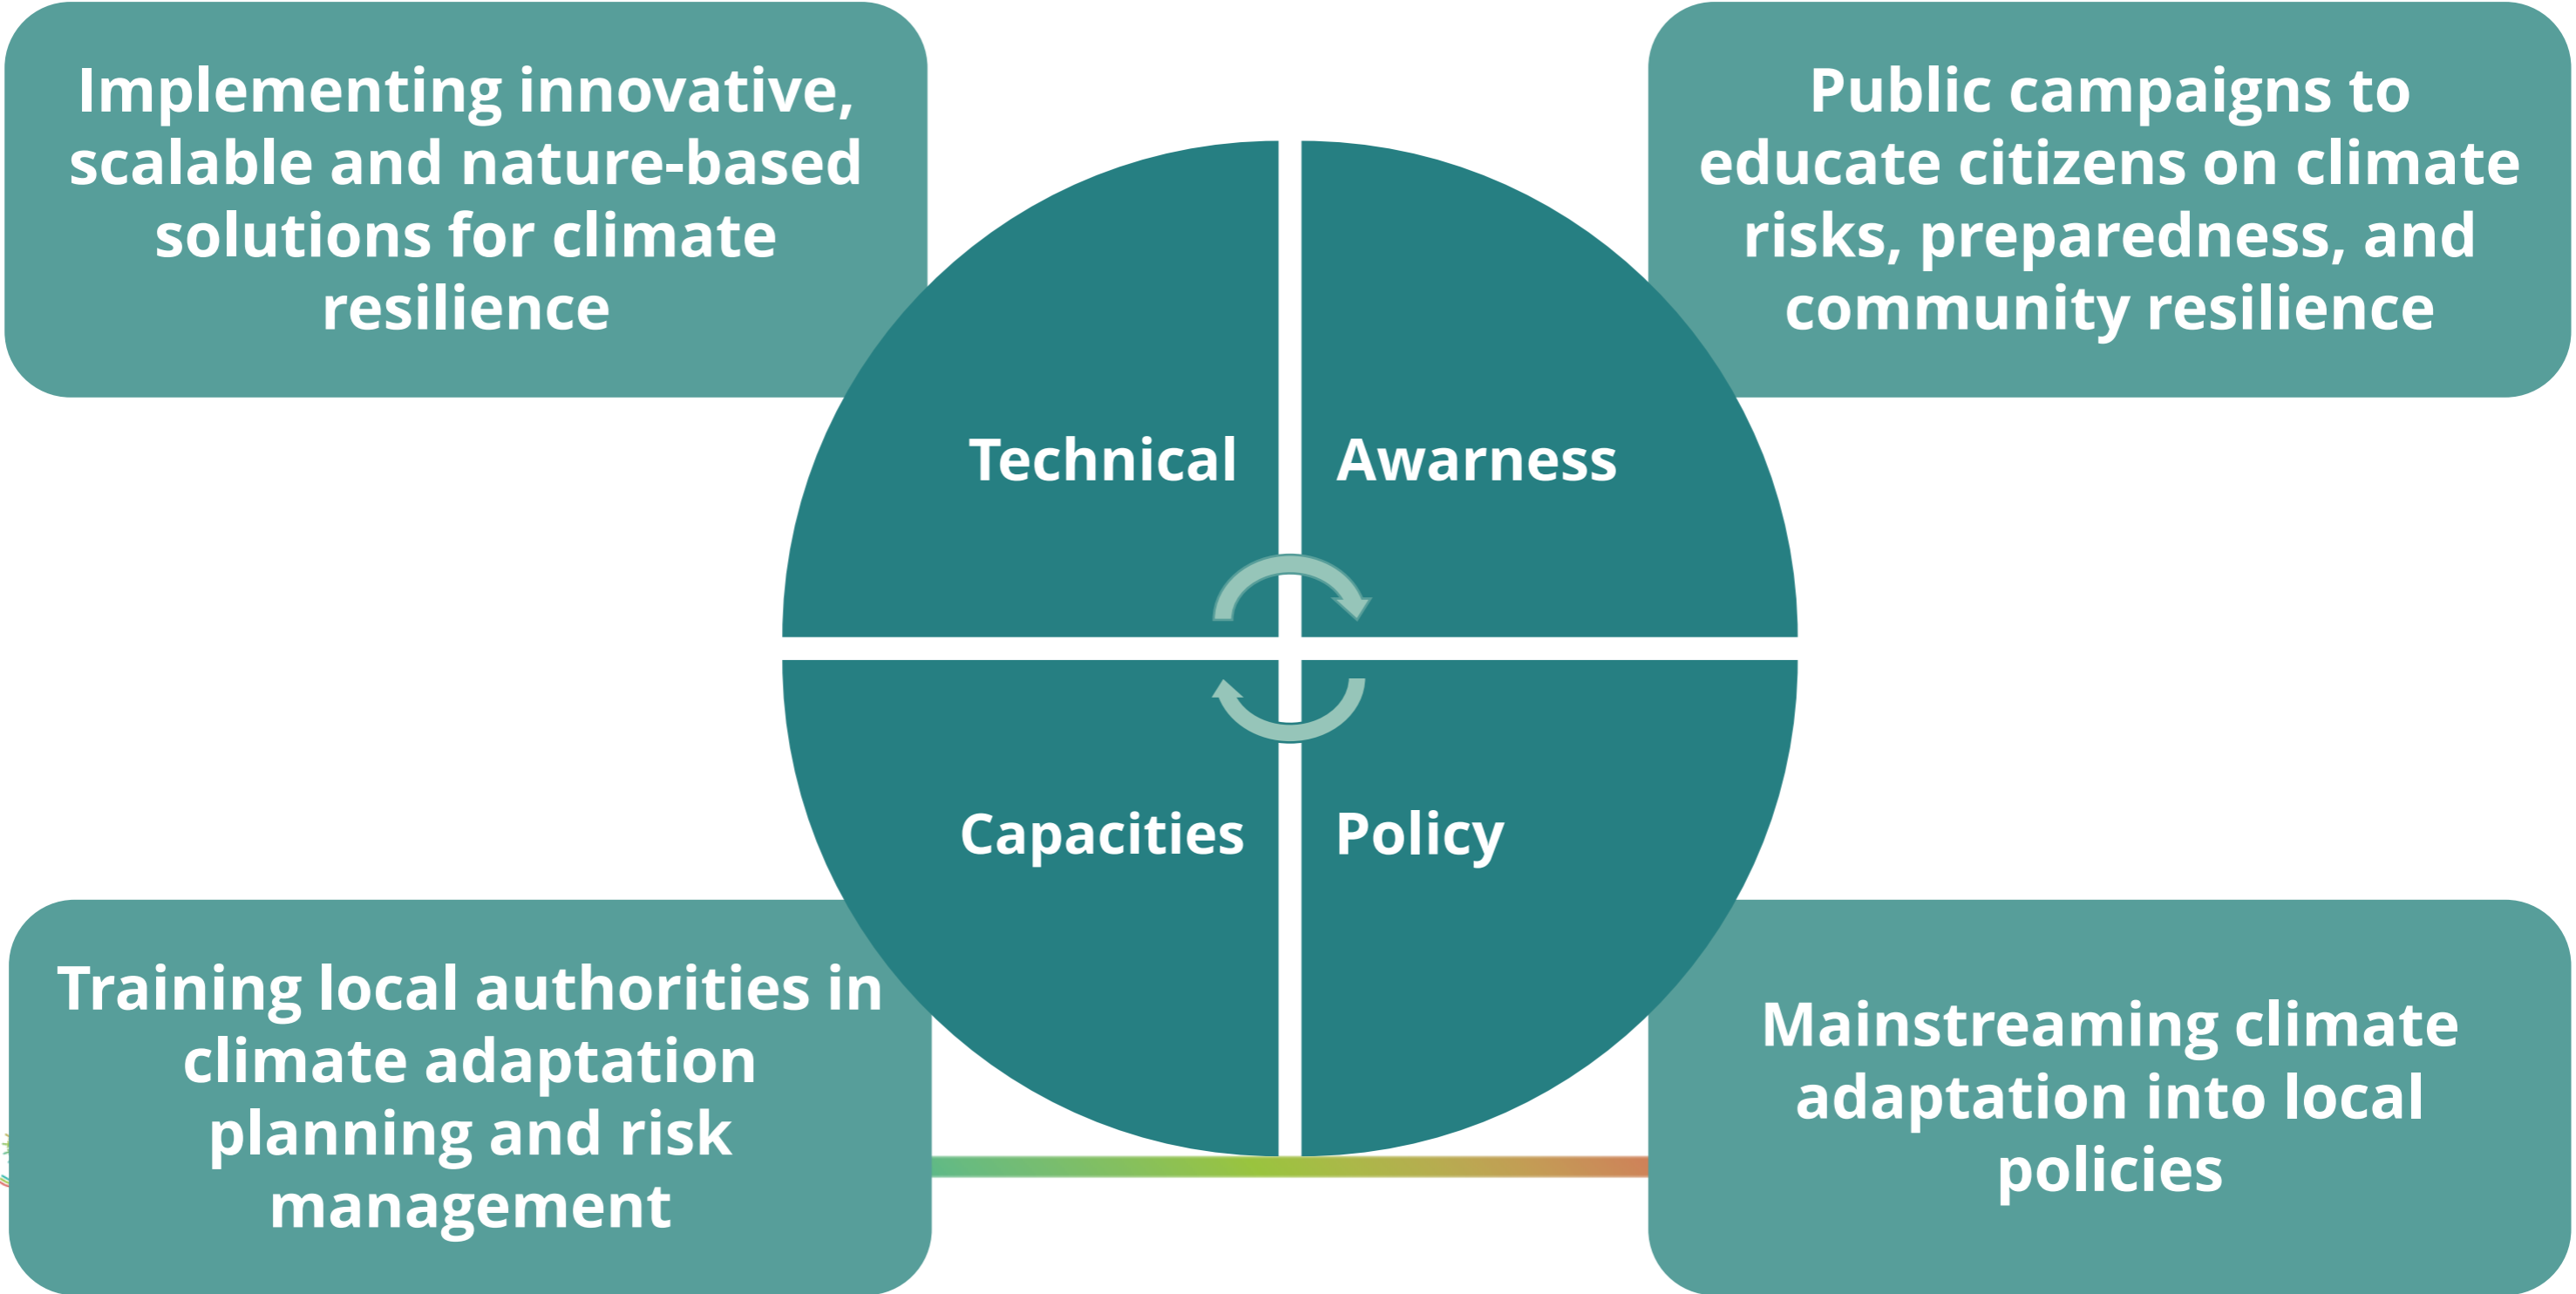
Implementing innovative, scalable and nature-based solutions for climate resilience

Public campaigns to educate citizens on climate risks, preparedness, and community resilience

Technical

Awarness

Capacities

Policy

Training local authorities in climate adaptation planning and risk management

Mainstreaming climate adaptation into local policies